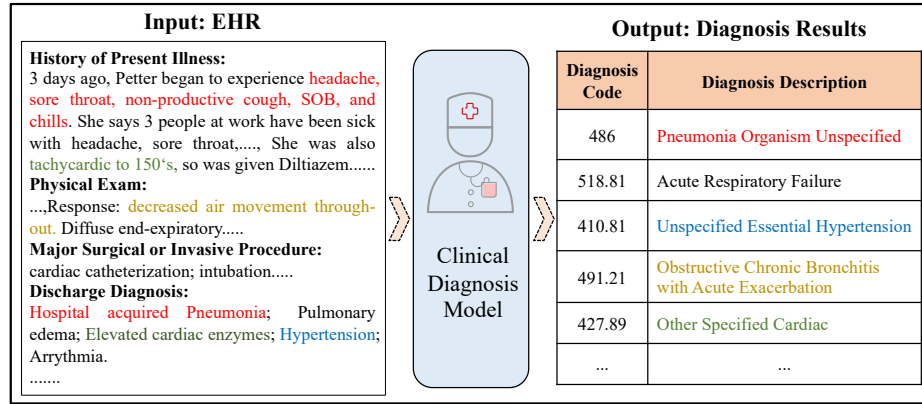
Input: EHR

History of Present Illness:
3 days ago, Petter began to experience headache, sore throat, non-productive cough, SOB, and chills. She says 3 people at work have been sick with headache, sore throat,...., She was also tachycardic to 150's, so was given Diltiazem......

Physical Exam:
...,Response: decreased air movement throughout. Diffuse end-expiratory.....

Major Surgical or Invasive Procedure:
cardiac catheterization; intubation.....

Discharge Diagnosis:
Hospital acquired Pneumonia; Pulmonary edema; Elevated cardiac enzymes; Hypertension; Arrythmia.
.......

Clinical Diagnosis Model

Output: Diagnosis Results

| Diagnosis Code | Diagnosis Description |
|---|---|
| 486 | Pneumonia Organism Unspecified |
| 518.81 | Acute Respiratory Failure |
| 410.81 | Unspecified Essential Hypertension |
| 491.21 | Obstructive Chronic Bronchitis with Acute Exacerbation |
| 427.89 | Other Specified Cardiac |
| ... | ... |